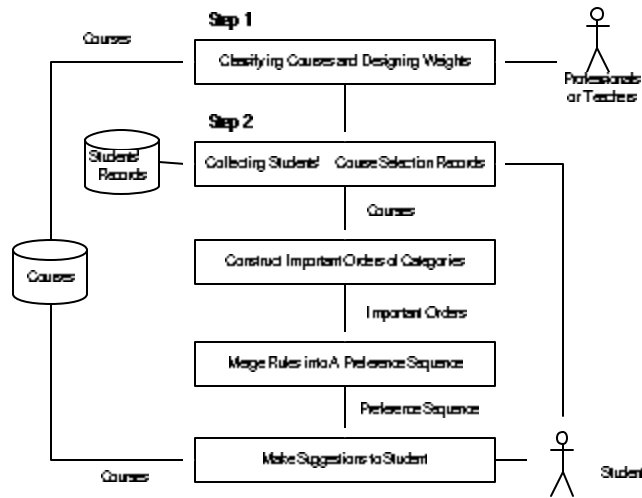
Step 1

Courses

Classifying Courses and Designing Weights

Professionals or Teachers

Step 2

Students' Records

Collecting Students' Course Selection Records

Courses

Courses

Construct Important Orders of Categories

Important Orders

Merge Rules into A Preference Sequence

Preference Sequence

Make Suggestions to Student

Courses

Student